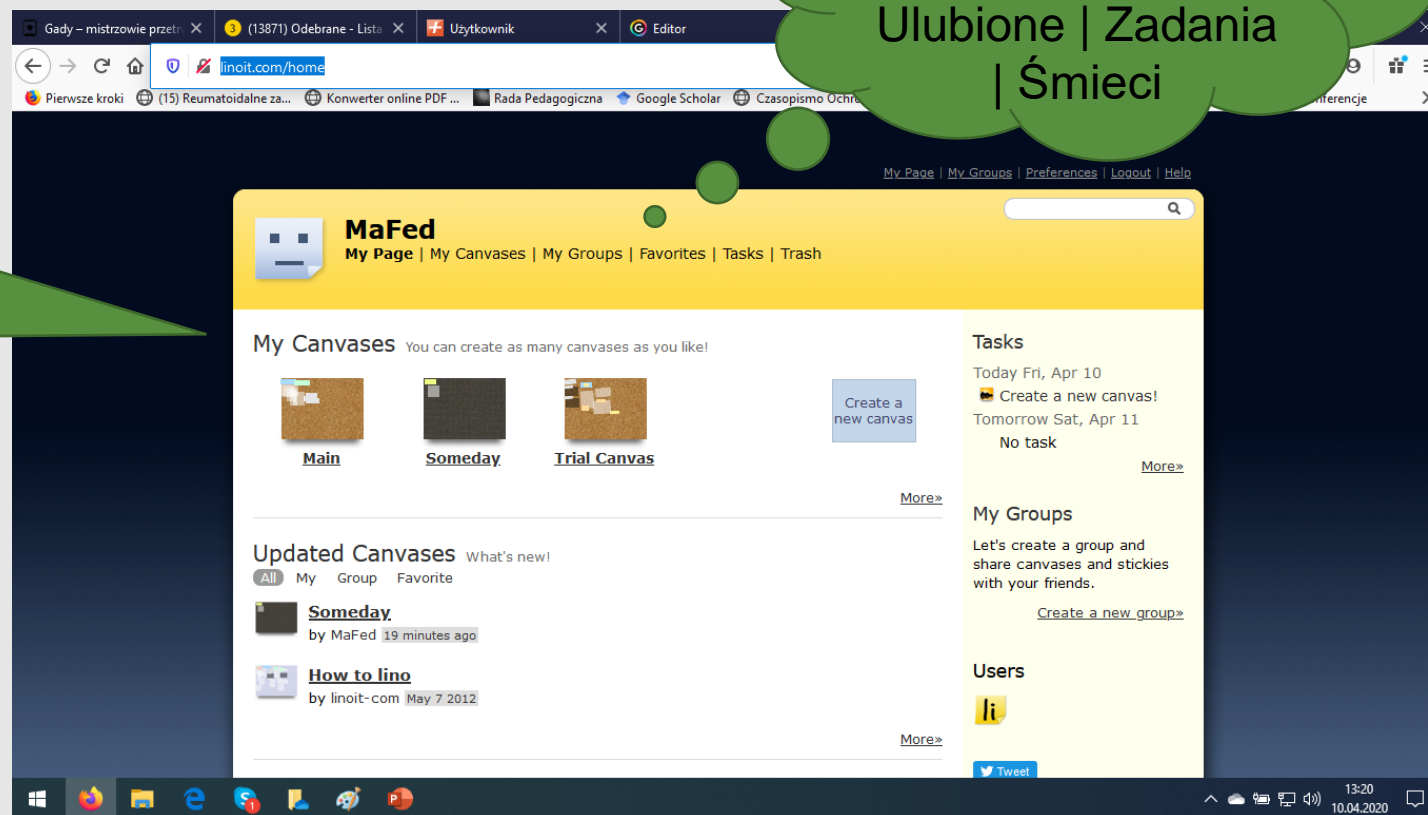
Gady – mistrzowie przetr ×
3 (13871) Odebrane - Lista ×
Użytkownik ×
Editor

linoit.com/home

Pierwsze kroki (15) Reumatoidalne za... Konwerter online PDF ... Rada Pedagogiczna Google Scholar Czasopismo Ochr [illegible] nferencje

Ulubione | Zadania | Śmieci

My Page | My Groups | Preferences | Logout | Help

MaFed
My Page | My Canvases | My Groups | Favorites | Tasks | Trash

My Canvases You can create as many canvases as you like!

Main
Someday
Trial Canvas
Create a new canvas

More»

Updated Canvases What's new!
All My Group Favorite

Someday
by MaFed 19 minutes ago

How to lino
by linoit-com May 7 2012

More»

Tasks
Today Fri, Apr 10
Create a new canvas!
Tomorrow Sat, Apr 11
No task
More»

My Groups
Let's create a group and share canvases and stickies with your friends.
Create a new group»

Users
li

Tweet

13:20
10.04.2020